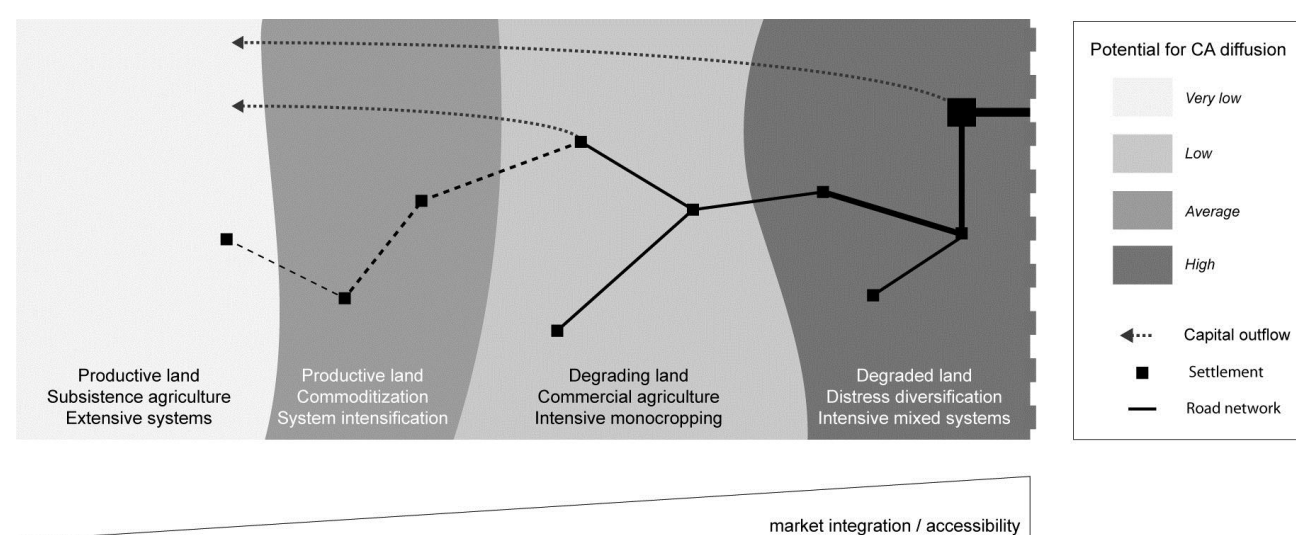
Productive land
Subsistence agriculture
Extensive systems

Productive land
Commoditization
System intensification

Degrading land
Commercial agriculture
Intensive monocropping

Degraded land
Distress diversification
Intensive mixed systems

Potential for CA diffusion

Very low

Low

Average

High

Capital outflow

Settlement

Road network

market integration / accessibility